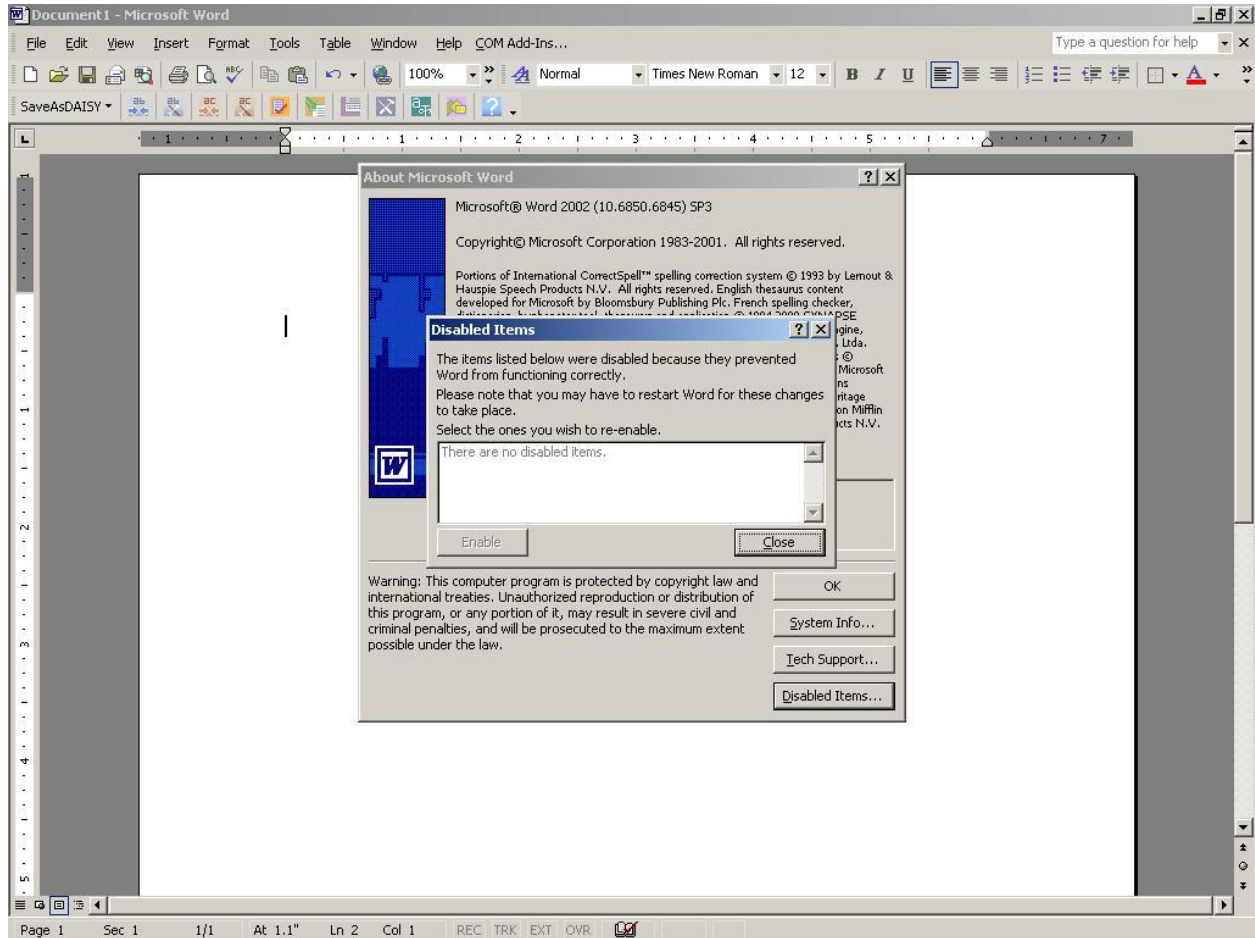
Document1 - Microsoft Word

File Edit View Insert Format Tools Table Window Help COM Add-Ins...

Type a question for help

100% Normal Times New Roman 12 B I U

SaveAsDAISY

About Microsoft Word

Microsoft® Word 2002 (10.6850.6845) SP3

Copyright© Microsoft Corporation 1983-2001. All rights reserved.

Portions of International CorrectSpell™ spelling correction system © 1993 by Lernout & Hauspie Speech Products N.V. All rights reserved. English thesaurus content developed for Microsoft by Bloomsbury Publishing Plc. French spelling checker, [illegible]PSE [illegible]gine, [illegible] Ltda. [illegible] © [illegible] Microsoft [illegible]ns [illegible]ritage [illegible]on Mifflin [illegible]cts N.V.

Disabled Items

The items listed below were disabled because they prevented Word from functioning correctly.

Please note that you may have to restart Word for these changes to take place.

Select the ones you wish to re-enable.

There are no disabled items.

Enable

Close

Warning: This computer program is protected by copyright law and international treaties. Unauthorized reproduction or distribution of this program, or any portion of it, may result in severe civil and criminal penalties, and will be prosecuted to the maximum extent possible under the law.

OK

System Info...

Tech Support...

Disabled Items...

Page 1 Sec 1 1/1 At 1.1" Ln 2 Col 1 REC TRK EXT OVR